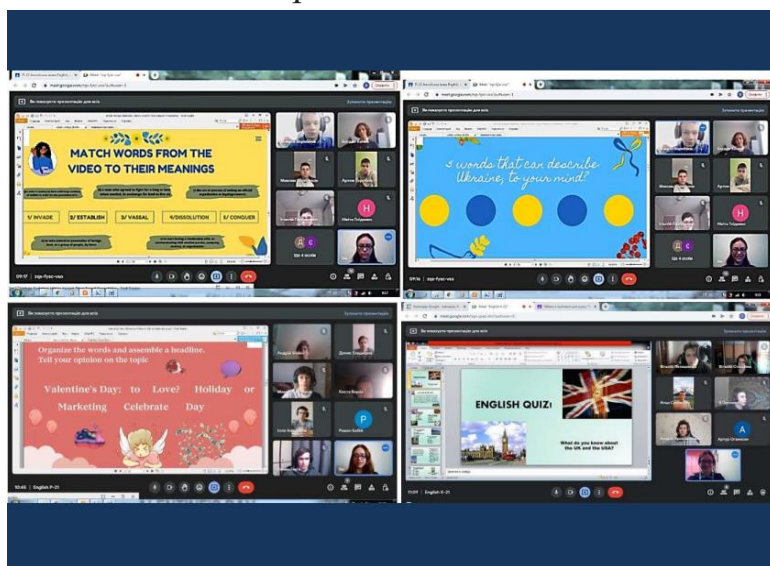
MATCH WORDS FROM THE VIDEO TO THEIR MEANINGS

1/ INVADE
2/ ESTABLISH
3/ VASSAL
4/ DISSOLUTION
5/ CONQUER

5 words that can describe Ukraine, to your mind?

Organize the words and assemble a headline. Tell your opinion on the topic

Valentine's Day: to Love? Holiday or Marketing Celebrate Day

ENGLISH QUIZ!

What do you know about the UK and the USA?

English 9-31

English 9-31